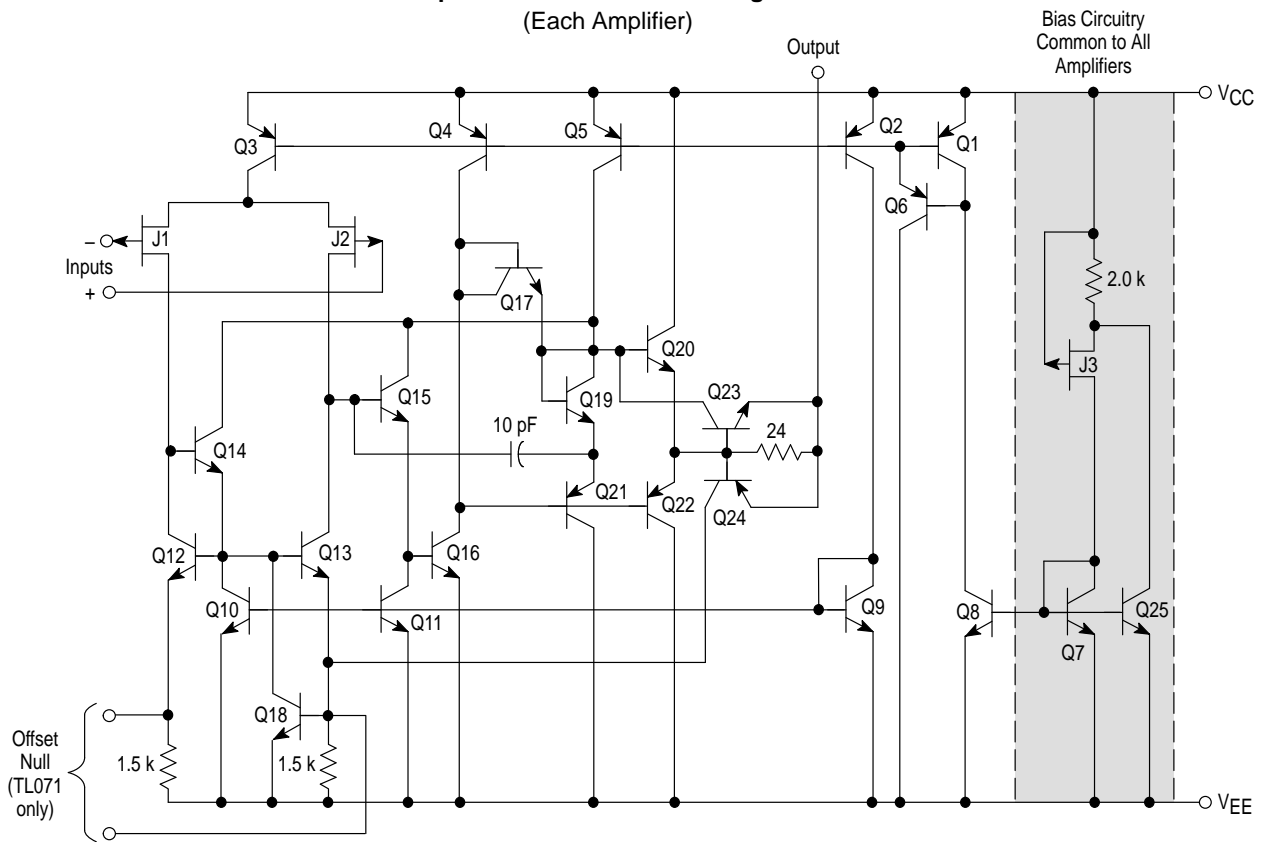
(Each Amplifier)

Bias Circuitry Common to All Amplifiers

Output

$V_{CC}$

Q3 Q4 Q5 Q2 Q1

Q6

– J1 J2

Inputs

+

Q17

2.0 k

Q20

J3

Q15

Q23

Q19

10 pF

24

Q14

Q21 Q22

Q24

Q12 Q13

Q16

Q10

Q11

Q9

Q8

Q25

Q7

Q18

Offset Null (TL071 only)

1.5 k

1.5 k

$V_{EE}$